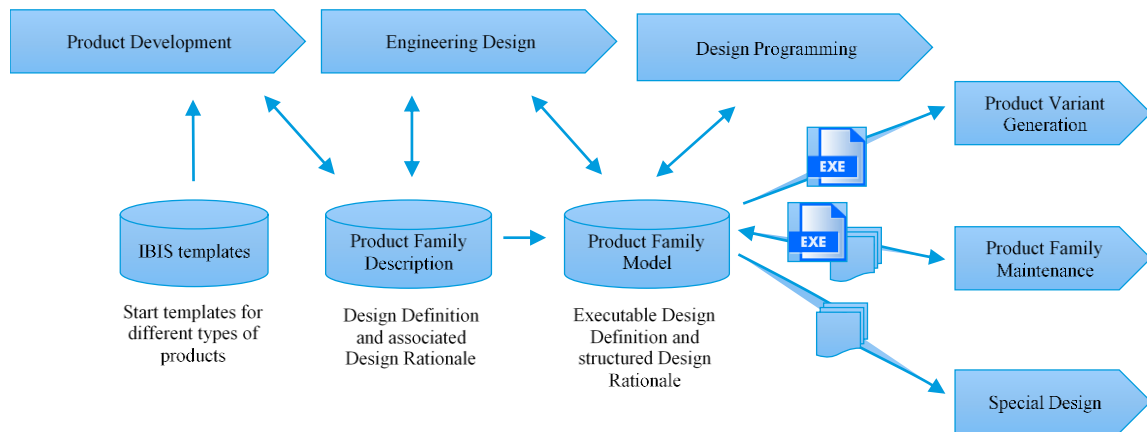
Product Development

Engineering Design

Design Programming

Product Variant Generation

IBIS templates

Product Family Description

Product Family Model

EXE

EXE

Product Family Maintenance

Start templates for different types of products

Design Definition and associated Design Rationale

Executable Design Definition and structured Design Rationale

Special Design